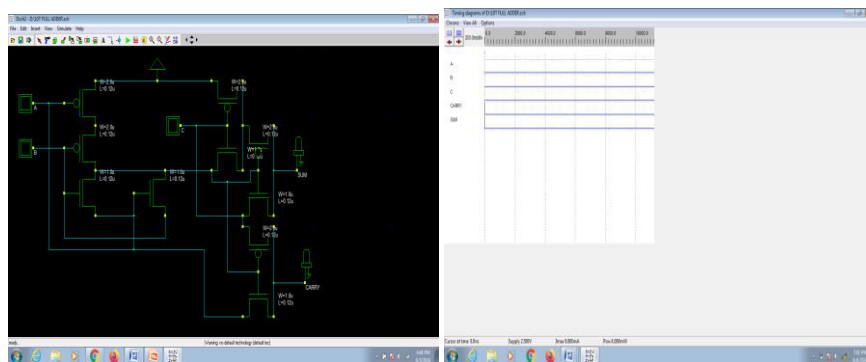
Dsch2 - D:\10T FULL ADDER.sch

File Edit Insert View Simulate Help

W=2.0u
L=0.12u

W=2.0u
L=0.12u

A

W=2.0u
L=0.12u

C

W=2.0u
L=0.12u

B

W=1.0u
L=0.12u

W=1.0u
L=0.12u

W=1.0u
L=0.12u

SUM

W=1.0u
L=0.12u

W=2.0u
L=0.12u

CARRY

W=1.0u
L=0.12u

Ready

Warning: no default technology (default.tec)

Timing diagrams of D:\10T FULL ADDER.sch

Chrono View All Options

200.0ns/div

0.0 200.0 400.0 600.0 800.0 1000.0

A

B

C

CARRY

SUM

Cursor at time 0.0ns

Supply 2.000V

Imax 0.000mA

Pow 0.000mW